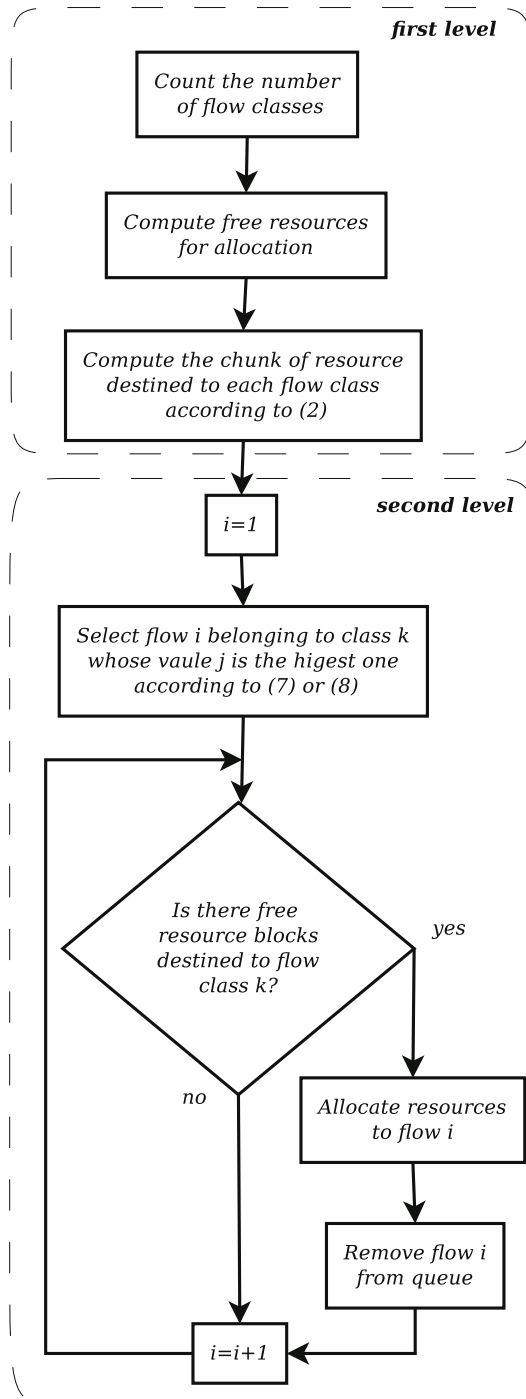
first level

Count the number of flow classes

Compute free resources for allocation

Compute the chunk of resource destined to each flow class according to (2)

second level

i=1

Select flow i belonging to class k whose vaule j is the higest one according to (7) or (8)

Is there free resource blocks destined to flow class k?

yes

no

Allocate resources to flow i

Remove flow i from queue

i=i+1